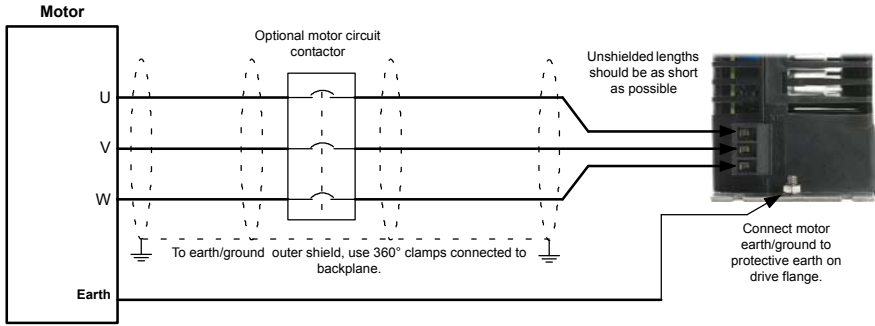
Motor

Optional motor circuit contactor

Unshielded lengths should be as short as possible

U

V

W

To earth/ground outer shield, use 360° clamps connected to backplane.

Connect motor earth/ground to protective earth on drive flange.

Earth